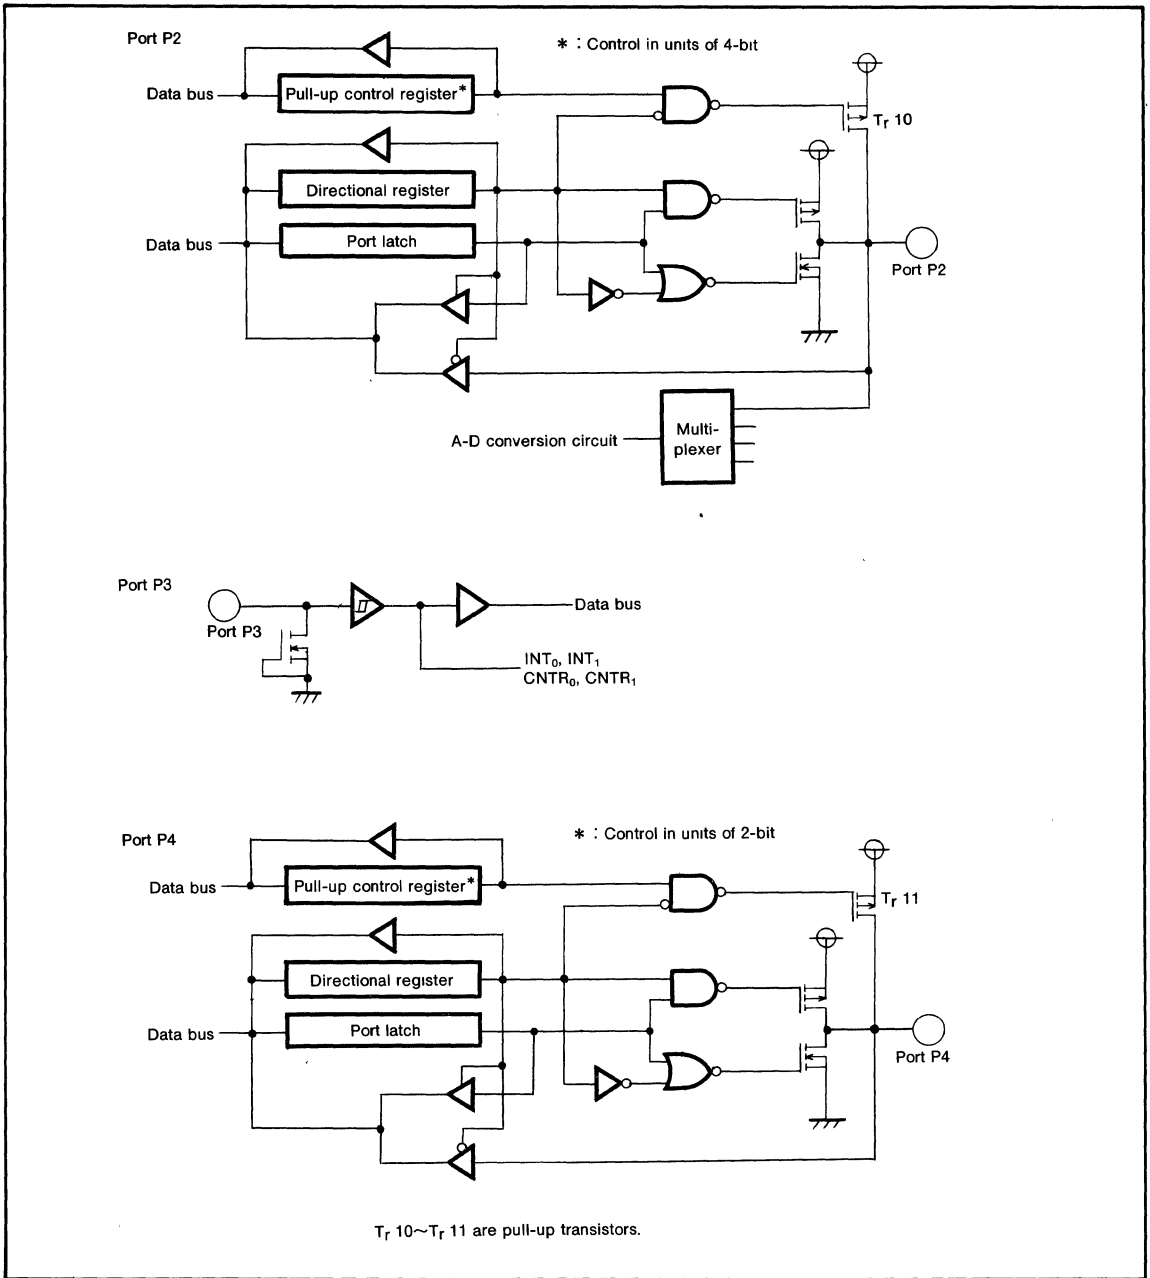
Port P2

＊ : Control in units of 4-bit

Data bus

Pull-up control register*

$T_r$ 10

Directional register

Data bus

Port latch

Port P2

A-D conversion circuit

Multi-plexer

Port P3

Port P3

Data bus

$INT_0$, $INT_1$
$CNTR_0$, $CNTR_1$

Port P4

＊ : Control in units of 2-bit

Data bus

Pull-up control register*

$T_r$ 11

Directional register

Data bus

Port latch

Port P4

$T_r$ 10~$T_r$ 11 are pull-up transistors.